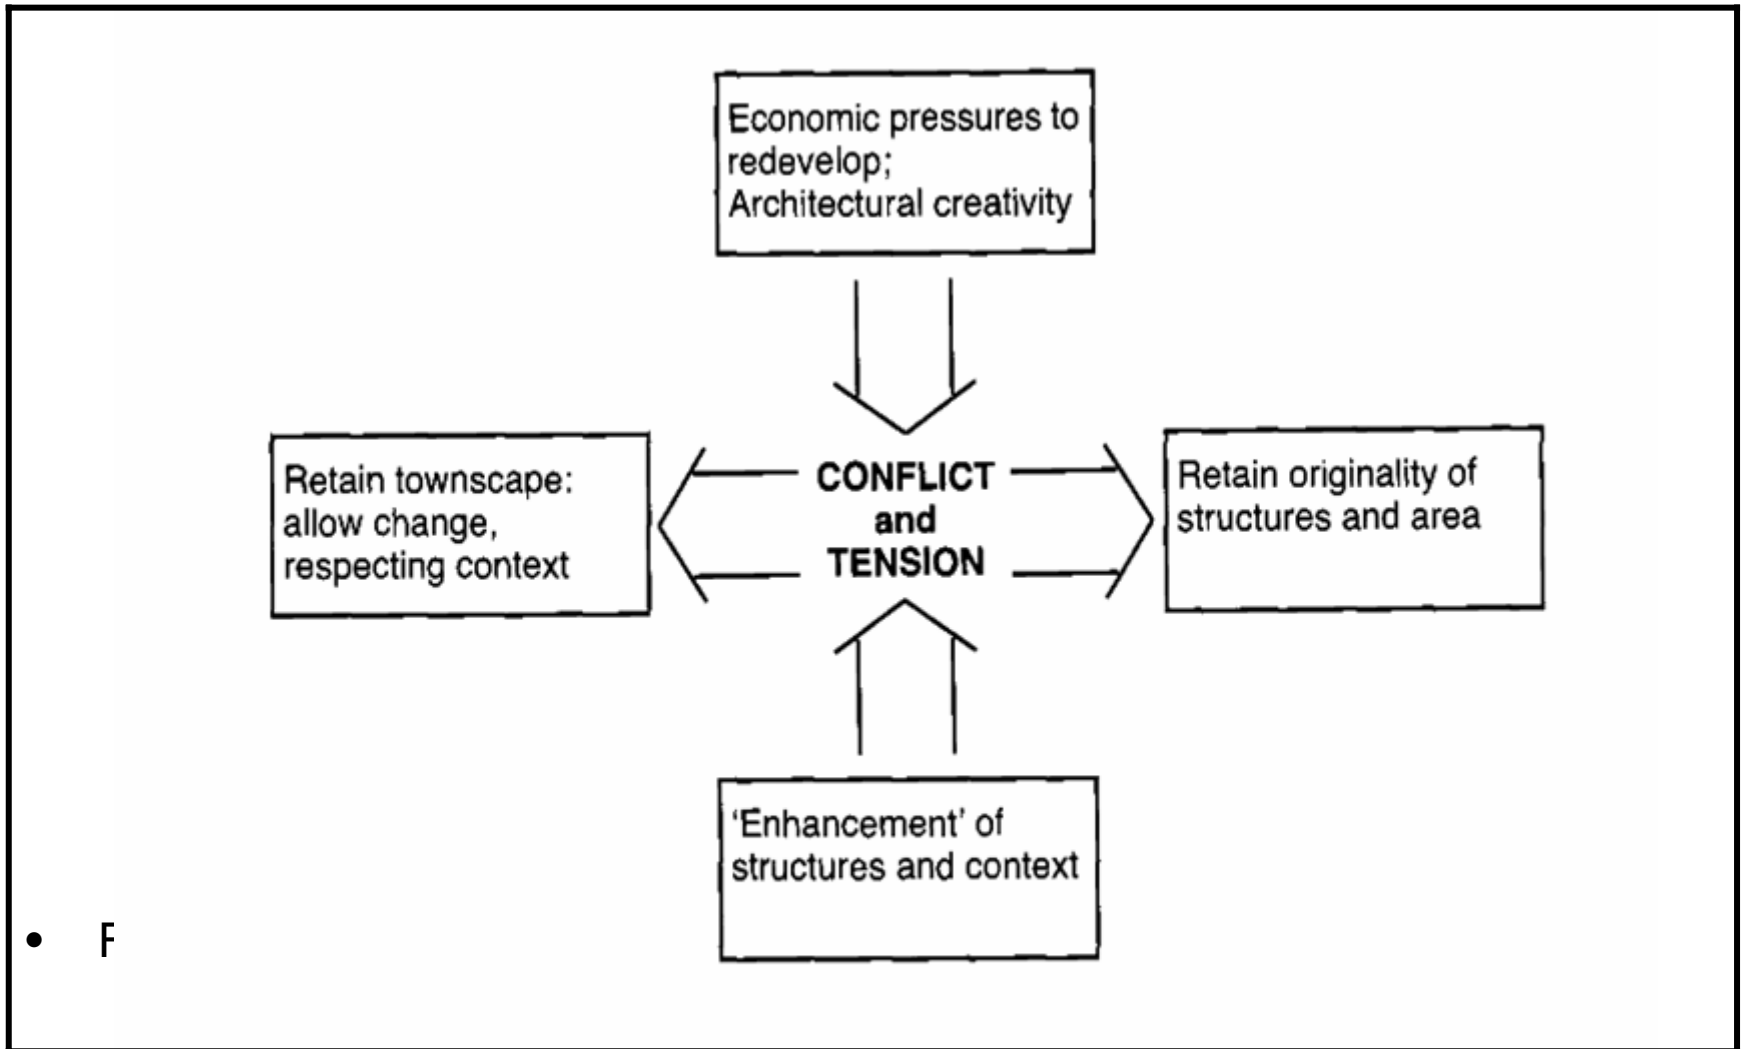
Economic pressures to redevelop;
Architectural creativity

Retain townscape: allow change, respecting context

CONFLICT and TENSION

Retain originality of structures and area

'Enhancement' of structures and context

• F